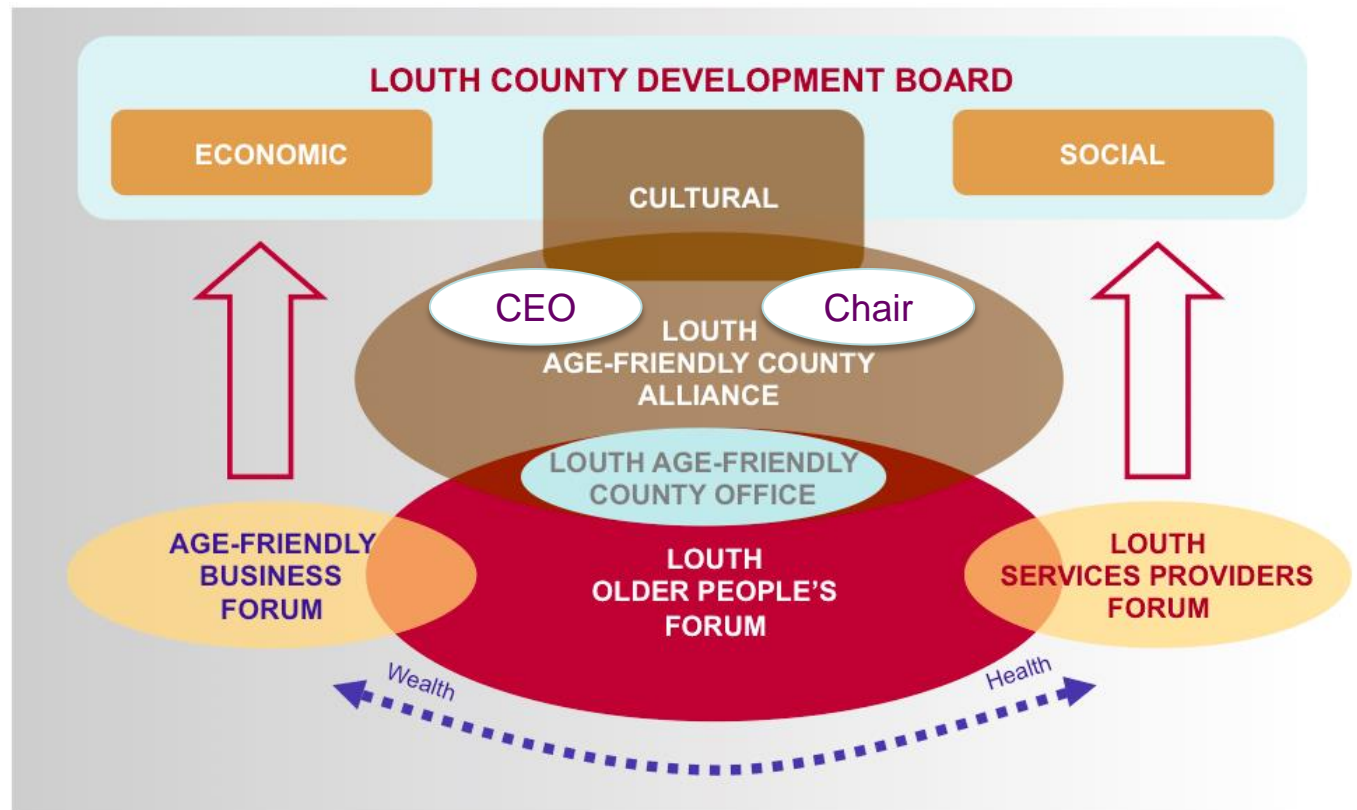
LOUTH COUNTY DEVELOPMENT BOARD

ECONOMIC

CULTURAL

SOCIAL

CEO

Chair

LOUTH
AGE-FRIENDLY COUNTY
ALLIANCE

LOUTH AGE-FRIENDLY
COUNTY OFFICE

AGE-FRIENDLY
BUSINESS
FORUM

LOUTH
OLDER PEOPLE'S
FORUM

LOUTH
SERVICES PROVIDERS
FORUM

Wealth

Health